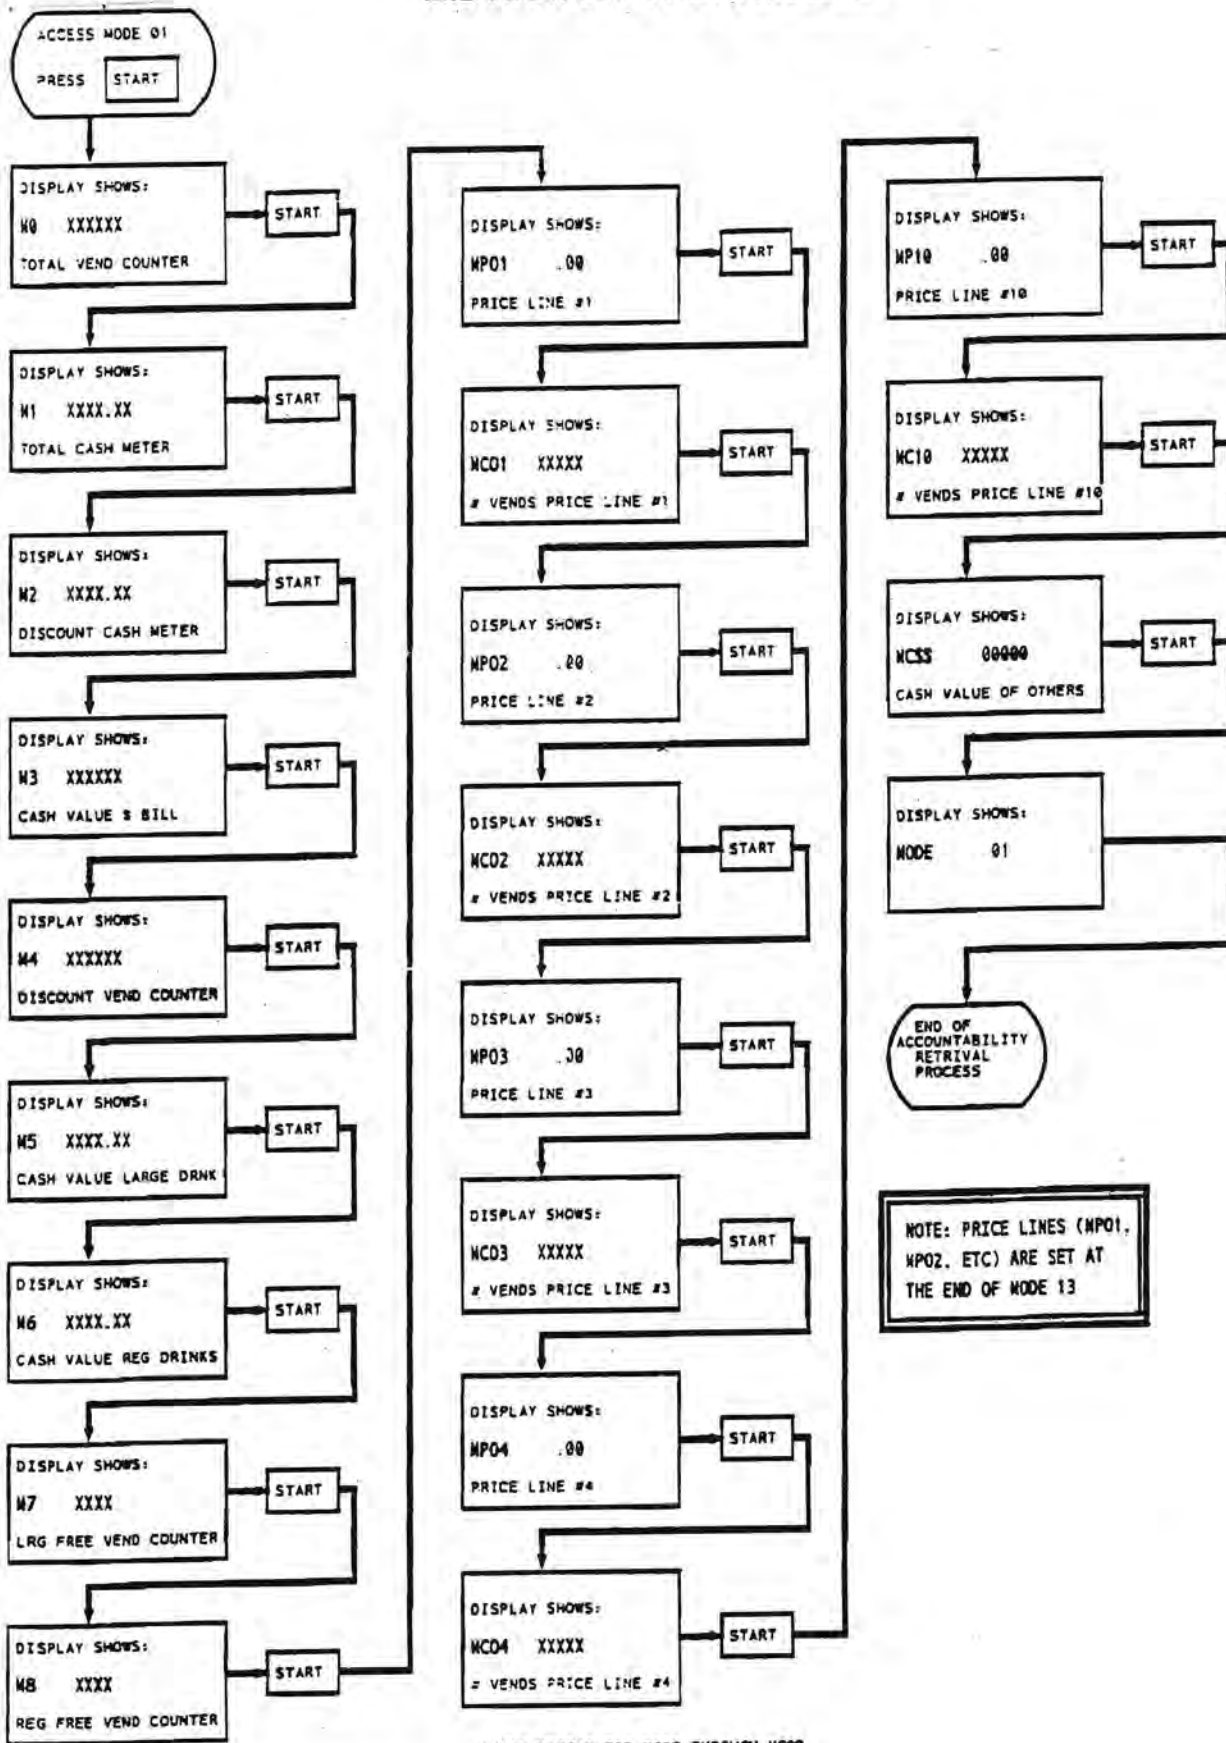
ACCESS MODE 01
PRESS START

DISPLAY SHOWS:
M0 XXXXXX
TOTAL VEND COUNTER

START

DISPLAY SHOWS:
M1 XXXX.XX
TOTAL CASH METER

START

DISPLAY SHOWS:
M2 XXXX.XX
DISCOUNT CASH METER

START

DISPLAY SHOWS:
M3 XXXXXX
CASH VALUE $ BILL

START

DISPLAY SHOWS:
M4 XXXXXX
DISCOUNT VEND COUNTER

START

DISPLAY SHOWS:
M5 XXXX.XX
CASH VALUE LARGE DRNK

START

DISPLAY SHOWS:
M6 XXXX.XX
CASH VALUE REG DRINKS

START

DISPLAY SHOWS:
M7 XXXX
LRG FREE VEND COUNTER

START

DISPLAY SHOWS:
M8 XXXX
REG FREE VEND COUNTER

START

DISPLAY SHOWS:
MP01 .00
PRICE LINE #1

START

DISPLAY SHOWS:
MC01 XXXXX
# VENDS PRICE LINE #1

START

DISPLAY SHOWS:
MP02 .00
PRICE LINE #2

START

DISPLAY SHOWS:
MC02 XXXXX
# VENDS PRICE LINE #2

START

DISPLAY SHOWS:
MP03 .00
PRICE LINE #3

START

DISPLAY SHOWS:
MC03 XXXXX
# VENDS PRICE LINE #3

START

DISPLAY SHOWS:
MP04 .00
PRICE LINE #4

START

DISPLAY SHOWS:
MC04 XXXXX
# VENDS PRICE LINE #4

START

DISPLAY SHOWS:
MP10 .00
PRICE LINE #10

START

DISPLAY SHOWS:
MC10 XXXXX
# VENDS PRICE LINE #10

START

DISPLAY SHOWS:
MCSS 00000
CASH VALUE OF OTHERS

START

DISPLAY SHOWS:
MODE 01

END OF ACCOUNTABILITY RETRIVAL PROCESS

NOTE: PRICE LINES (MP01, MP02, ETC) ARE SET AT THE END OF MODE 13